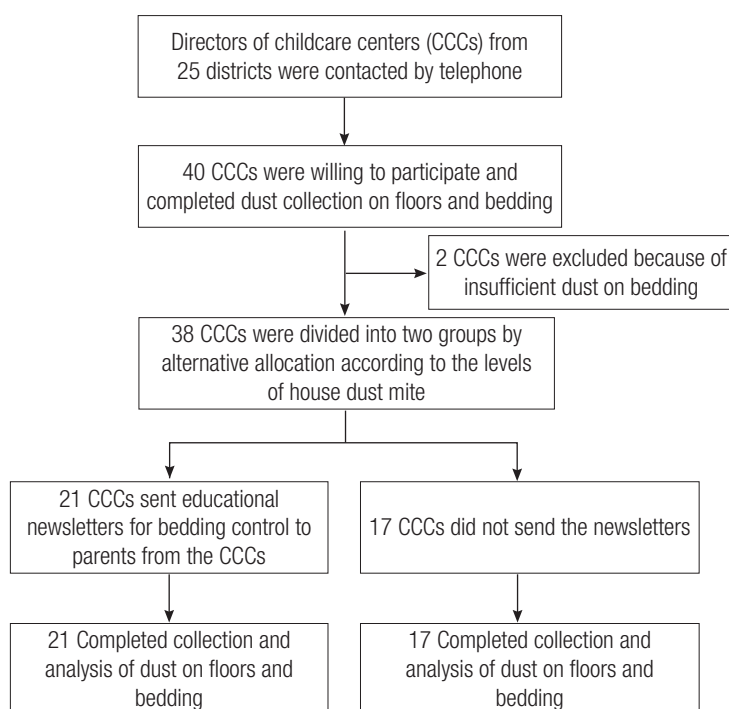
Directors of childcare centers (CCCs) from 25 districts were contacted by telephone

40 CCCs were willing to participate and completed dust collection on floors and bedding

2 CCCs were excluded because of insufficient dust on bedding

38 CCCs were divided into two groups by alternative allocation according to the levels of house dust mite

21 CCCs sent educational newsletters for bedding control to parents from the CCCs

17 CCCs did not send the newsletters

21 Completed collection and analysis of dust on floors and bedding

17 Completed collection and analysis of dust on floors and bedding